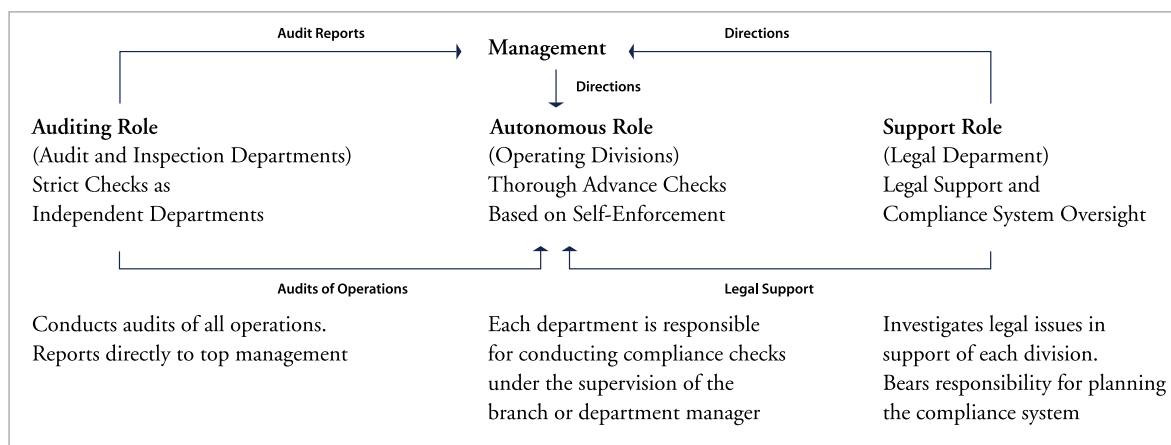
Audit Reports

Management

Directions

Directions

Auditing Role
(Audit and Inspection Departments)
Strict Checks as
Independent Departments

Autonomous Role
(Operating Divisions)
Thorough Advance Checks
Based on Self-Enforcement

Support Role
(Legal Deparment)
Legal Support and
Compliance System Oversight

Audits of Operations

Legal Support

Conducts audits of all operations.
Reports directly to top management

Each department is responsible for conducting compliance checks under the supervision of the branch or department manager

Investigates legal issues in support of each division.
Bears responsibility for planning the compliance system